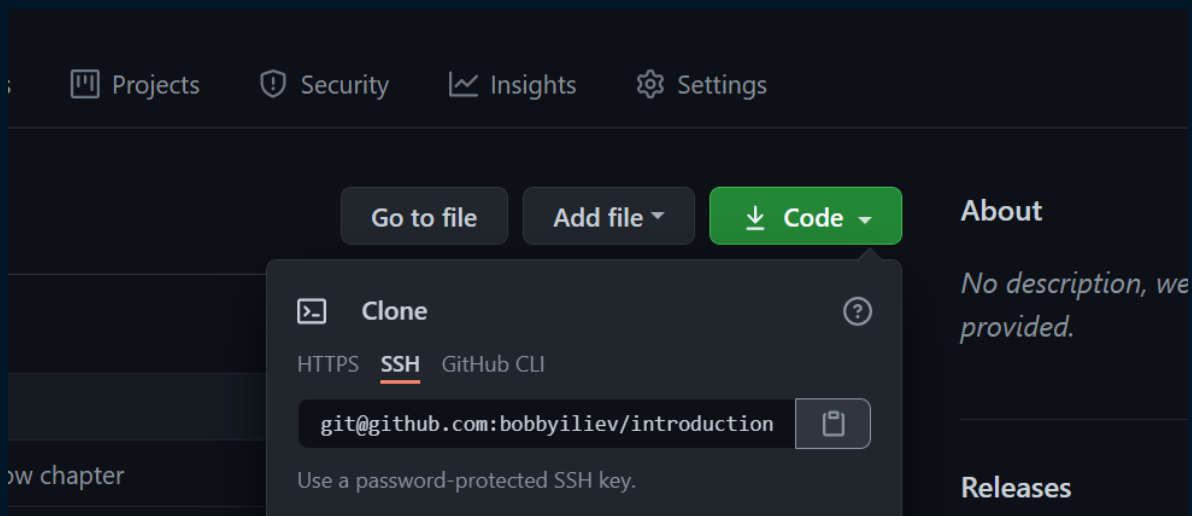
Projects Security Insights Settings

Go to file Add file Code

About

No description, we provided.

Clone

HTTPS SSH GitHub CLI

git@github.com:bobbyiliev/introduction

Use a password-protected SSH key.

ow chapter

Releases